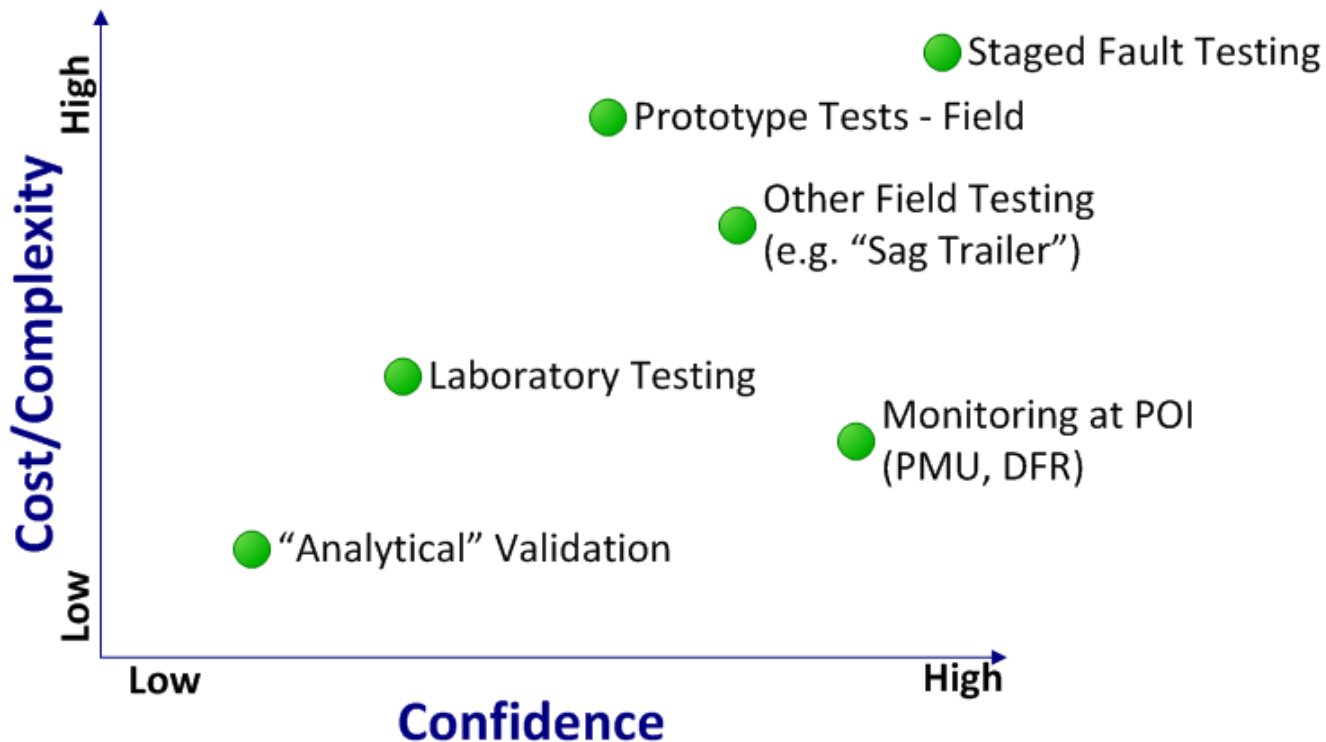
High

Cost/Complexity

Low

Staged Fault Testing

Prototype Tests - Field

Other Field Testing
(e.g. “Sag Trailer”)

Laboratory Testing

Monitoring at POI
(PMU, DFR)

“Analytical” Validation

Low

High

Confidence